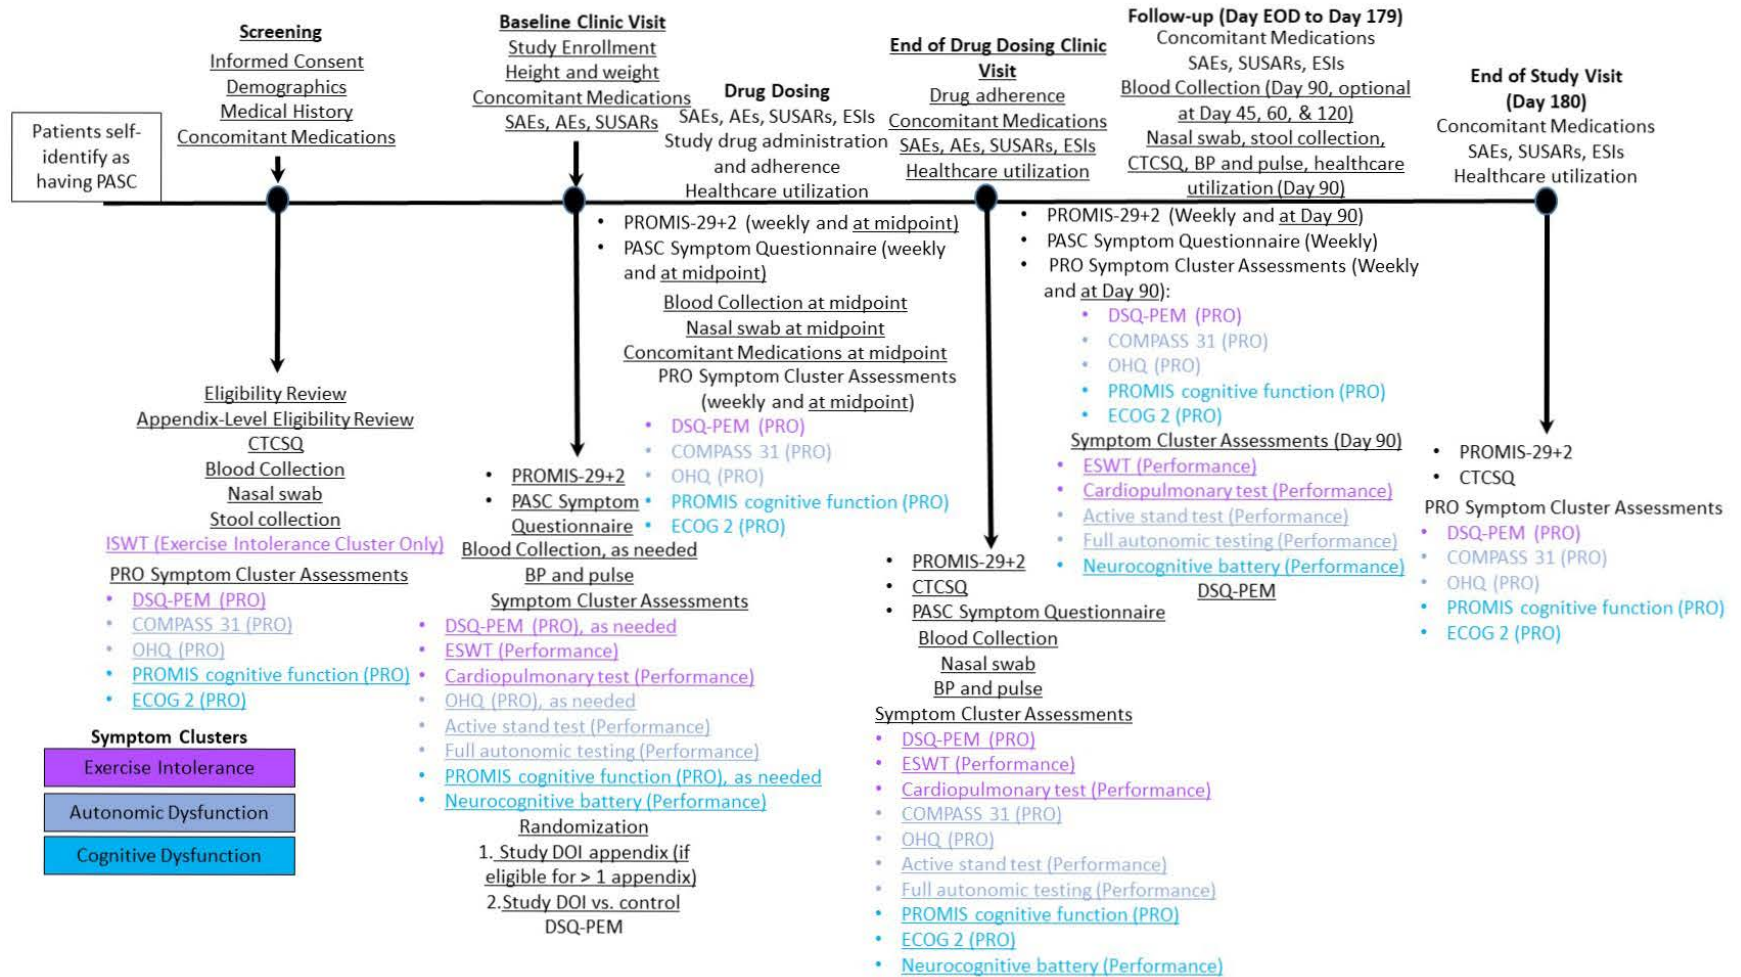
Patients self-identify as having PASC

**Screening**
Informed Consent
Demographics
Medical History
Concomitant Medications

Eligibility Review
Appendix-Level Eligibility Review
CTCSQ
Blood Collection
Nasal swab
Stool collection
ISWT (Exercise Intolerance Cluster Only)
PRO Symptom Cluster Assessments
• DSQ-PEM (PRO)
• COMPASS 31 (PRO)
• OHQ (PRO)
• PROMIS cognitive function (PRO)
• ECOG 2 (PRO)

**Symptom Clusters**
Exercise Intolerance
Autonomic Dysfunction
Cognitive Dysfunction

**Baseline Clinic Visit**
Study Enrollment
Height and weight
Concomitant Medications
SAEs, AEs, SUSARs

• PROMIS-29+2
• PASC Symptom Questionnaire
Blood Collection, as needed
BP and pulse
Symptom Cluster Assessments
• DSQ-PEM (PRO), as needed
• ESWT (Performance)
• Cardiopulmonary test (Performance)
• OHQ (PRO), as needed
• Active stand test (Performance)
• Full autonomic testing (Performance)
• PROMIS cognitive function (PRO), as needed
• Neurocognitive battery (Performance)
Randomization
1. Study DOI appendix (if eligible for > 1 appendix)
2. Study DOI vs. control
DSQ-PEM

**Drug Dosing**
SAEs, AEs, SUSARs, ESIs
Study drug administration and adherence
Healthcare utilization

• PROMIS-29+2 (weekly and at midpoint)
• PASC Symptom Questionnaire (weekly and at midpoint)
Blood Collection at midpoint
Nasal swab at midpoint
Concomitant Medications at midpoint
PRO Symptom Cluster Assessments (weekly and at midpoint)
• DSQ-PEM (PRO)
• COMPASS 31 (PRO)
• OHQ (PRO)
• PROMIS cognitive function (PRO)
• ECOG 2 (PRO)

**End of Drug Dosing Clinic Visit**
Drug adherence
Concomitant Medications
SAEs, AEs, SUSARs, ESIs
Healthcare utilization

• PROMIS-29+2
• CTCSQ
• PASC Symptom Questionnaire
Blood Collection
Nasal swab
BP and pulse
Symptom Cluster Assessments
• DSQ-PEM (PRO)
• ESWT (Performance)
• Cardiopulmonary test (Performance)
• COMPASS 31 (PRO)
• OHQ (PRO)
• Active stand test (Performance)
• Full autonomic testing (Performance)
• PROMIS cognitive function (PRO)
• ECOG 2 (PRO)
• Neurocognitive battery (Performance)

**Follow-up (Day EOD to Day 179)**
Concomitant Medications
SAEs, SUSARs, ESIs
Blood Collection (Day 90, optional at Day 45, 60, & 120)
Nasal swab, stool collection, CTCSQ, BP and pulse, healthcare utilization (Day 90)

• PROMIS-29+2 (Weekly and at Day 90)
• PASC Symptom Questionnaire (Weekly)
• PRO Symptom Cluster Assessments (Weekly and at Day 90):
• DSQ-PEM (PRO)
• COMPASS 31 (PRO)
• OHQ (PRO)
• PROMIS cognitive function (PRO)
• ECOG 2 (PRO)
Symptom Cluster Assessments (Day 90)
• ESWT (Performance)
• Cardiopulmonary test (Performance)
• Active stand test (Performance)
• Full autonomic testing (Performance)
• Neurocognitive battery (Performance)
DSQ-PEM

**End of Study Visit (Day 180)**
Concomitant Medications
SAEs, SUSARs, ESIs
Healthcare utilization

• PROMIS-29+2
• CTCSQ
PRO Symptom Cluster Assessments
• DSQ-PEM (PRO)
• COMPASS 31 (PRO)
• OHQ (PRO)
• PROMIS cognitive function (PRO)
• ECOG 2 (PRO)